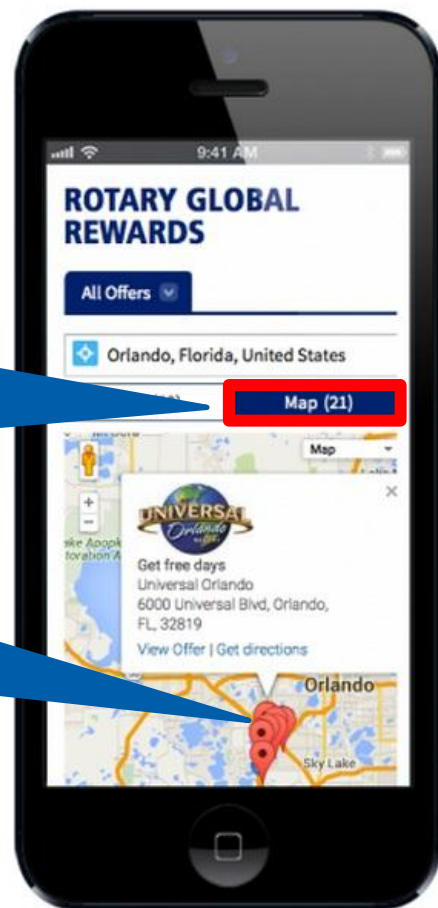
9:41 AM

ROTARY GLOBAL REWARDS

All Offers

Orlando, Florida, United States

Map (21)

Map

+

−

ke Apopk
toration A

UNIVERSAL Orlando

Get free days
Universal Orlando
6000 Universal Blvd, Orlando, FL, 32819

View Offer | Get directions

Orlando

Sky Lake